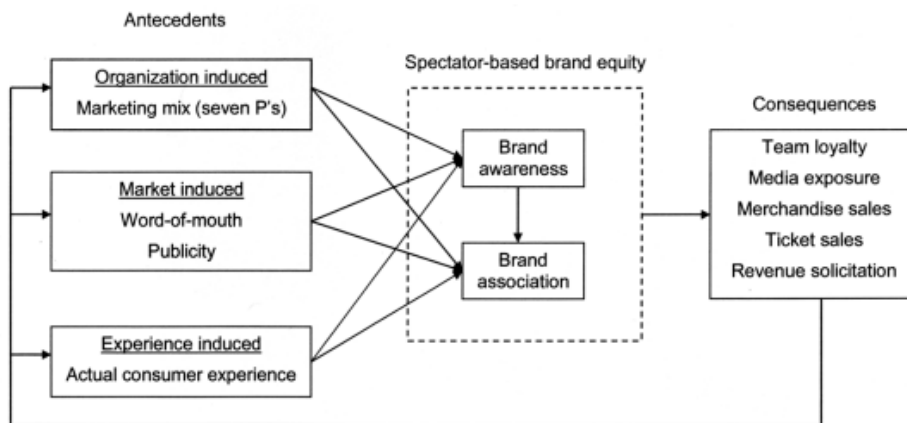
Antecedents

Organization induced
Marketing mix (seven P's)

Market induced
Word-of-mouth
Publicity

Experience induced
Actual consumer experience

Spectator-based brand equity

Brand awareness

Brand association

Consequences

Team loyalty
Media exposure
Merchandise sales
Ticket sales
Revenue solicitation